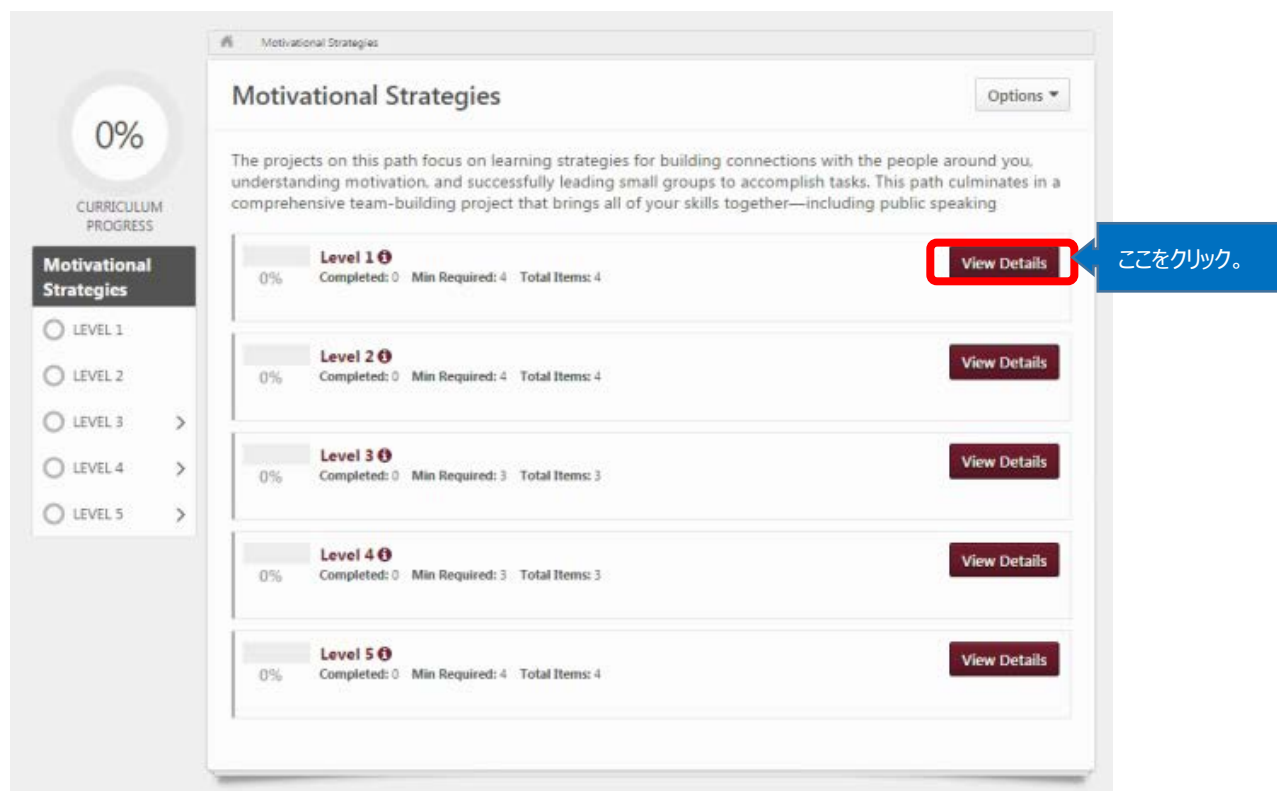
Motivational Strategies

0%

CURRICULUM PROGRESS

Motivational Strategies

LEVEL 1

LEVEL 2

LEVEL 3

LEVEL 4

LEVEL 5

Motivational Strategies

Options ▾

The projects on this path focus on learning strategies for building connections with the people around you, understanding motivation, and successfully leading small groups to accomplish tasks. This path culminates in a comprehensive team-building project that brings all of your skills together—including public speaking

0%
Level 1
Completed: 0 Min Required: 4 Total Items: 4
View Details

ここをクリック。

0%
Level 2
Completed: 0 Min Required: 4 Total Items: 4
View Details

0%
Level 3
Completed: 0 Min Required: 3 Total Items: 3
View Details

0%
Level 4
Completed: 0 Min Required: 3 Total Items: 3
View Details

0%
Level 5
Completed: 0 Min Required: 4 Total Items: 4
View Details